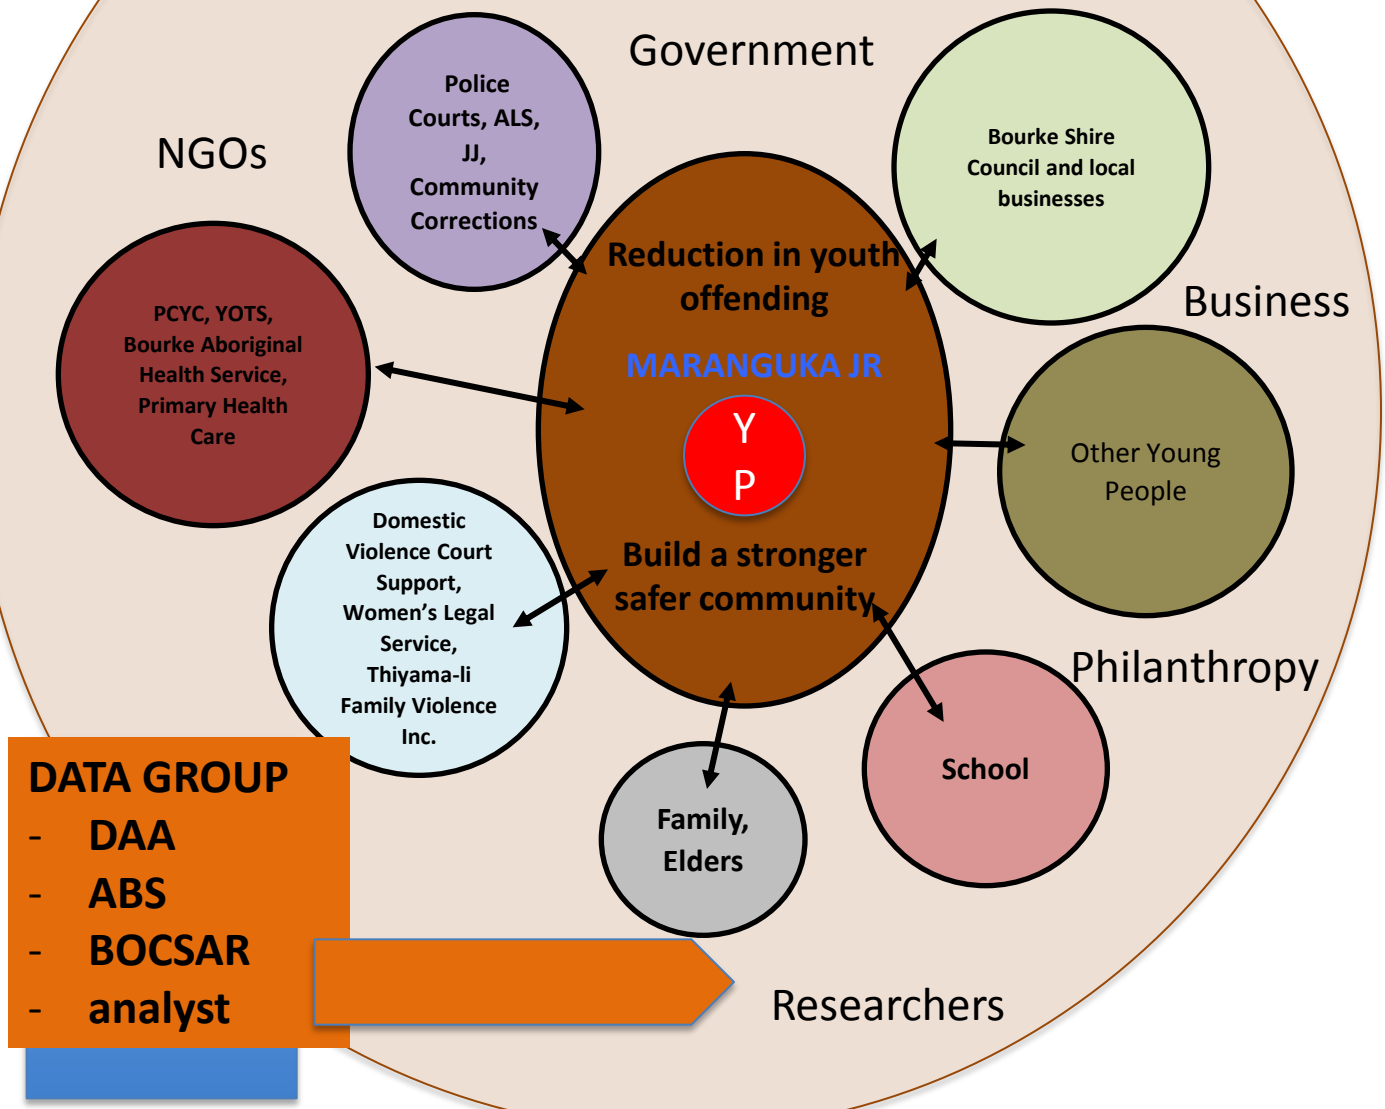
Government

NGOs

Police Courts, ALS, JJ, Community Corrections

Bourke Shire Council and local businesses

Reduction in youth offending

MARANGUKA JR

Business

PCYC, YOTS, Bourke Aboriginal Health Service, Primary Health Care

Y
P

Other Young People

Build a stronger safer community

Domestic Violence Court Support, Women's Legal Service, Thiyama-li Family Violence Inc.

Philanthropy

School

Family, Elders

DATA GROUP
- DAA
- ABS
- BOCSAR
- analyst

Researchers